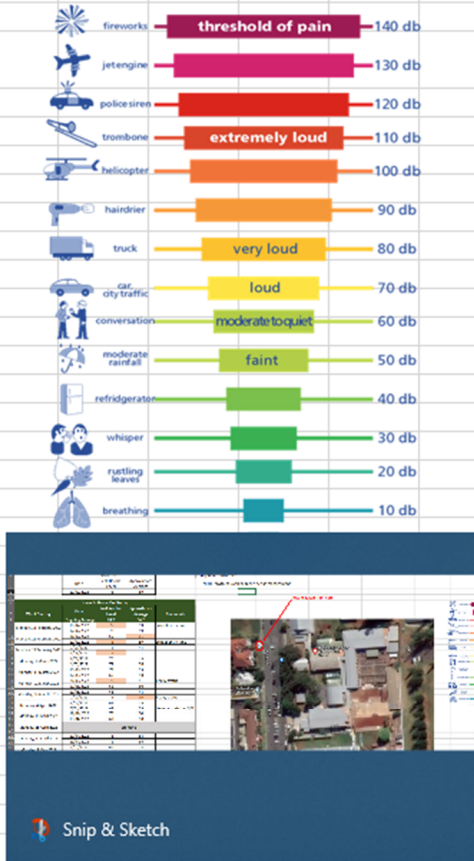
fireworks threshold of pain 140 db

jetengine 130 db

policesiren 120 db

trombone extremely loud 110 db

helicopter 100 db

hairdrier 90 db

truck very loud 80 db

car, city traffic loud 70 db

conversation moderatetoquiet 60 db

moderate rainfall faint 50 db

refridgerator 40 db

whisper 30 db

rustling leaves 20 db

breathing 10 db

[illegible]

Snip & Sketch